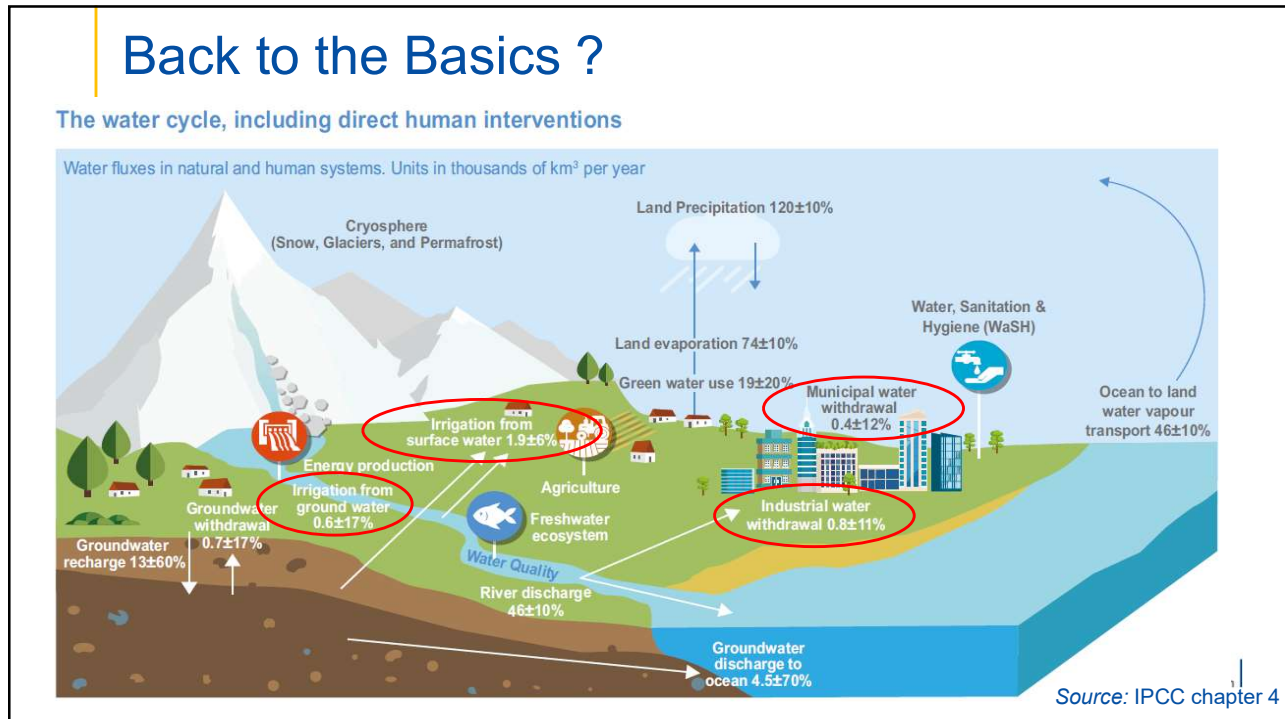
Back to the Basics ?

The water cycle, including direct human interventions

Water fluxes in natural and human systems. Units in thousands of km³ per year

Cryosphere (Snow, Glaciers, and Permafrost)

Land Precipitation 120±10%

Water, Sanitation & Hygiene (WaSH)

Land evaporation 74±10%

Green water use 19±20%

Municipal water withdrawal 0.4±12%

Ocean to land water vapour transport 46±10%

Irrigation from surface water 1.9±6%

Energy production

Irrigation from ground water 0.6±17%

Agriculture

Groundwater withdrawal 0.7±17%

Groundwater recharge 13±60%

Freshwater ecosystem

Industrial water withdrawal 0.8±11%

Water Quality

River discharge 46±10%

Groundwater discharge to ocean 4.5±70%

Source: IPCC chapter 4